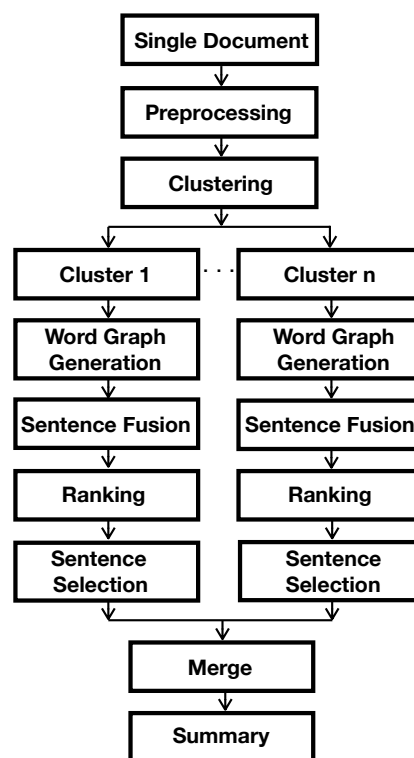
Single Document

Preprocessing

Clustering

Cluster 1

. . .

Cluster n

Word Graph Generation

Word Graph Generation

Sentence Fusion

Sentence Fusion

Ranking

Ranking

Sentence Selection

Sentence Selection

Merge

Summary